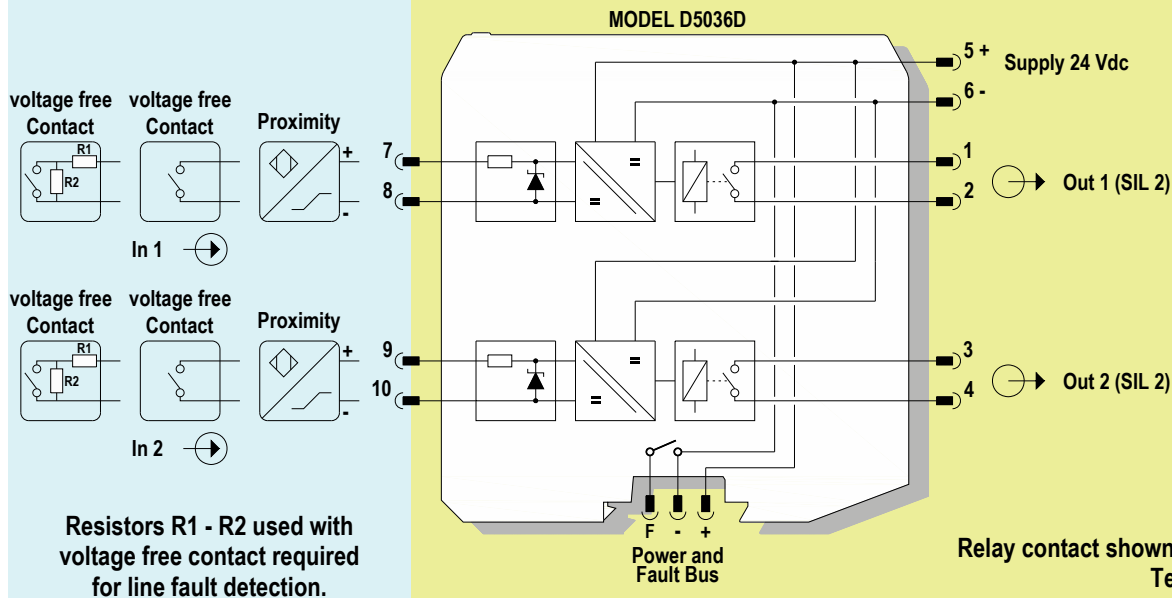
MODEL D5036D

5 +
Supply 24 Vdc
6 -

voltage free Contact
voltage free Contact
Proximity
R1
R2
+
-
7
8
1
2
Out 1 (SIL 2)
In 1

voltage free Contact
voltage free Contact
Proximity
R1
R2
+
-
9
10
3
4
Out 2 (SIL 2)
In 2

=
=
=
=

Resistors R1 - R2 used with voltage free contact required for line fault detection.

F
-
+
Power and Fault Bus

Relay contact shown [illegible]
Te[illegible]